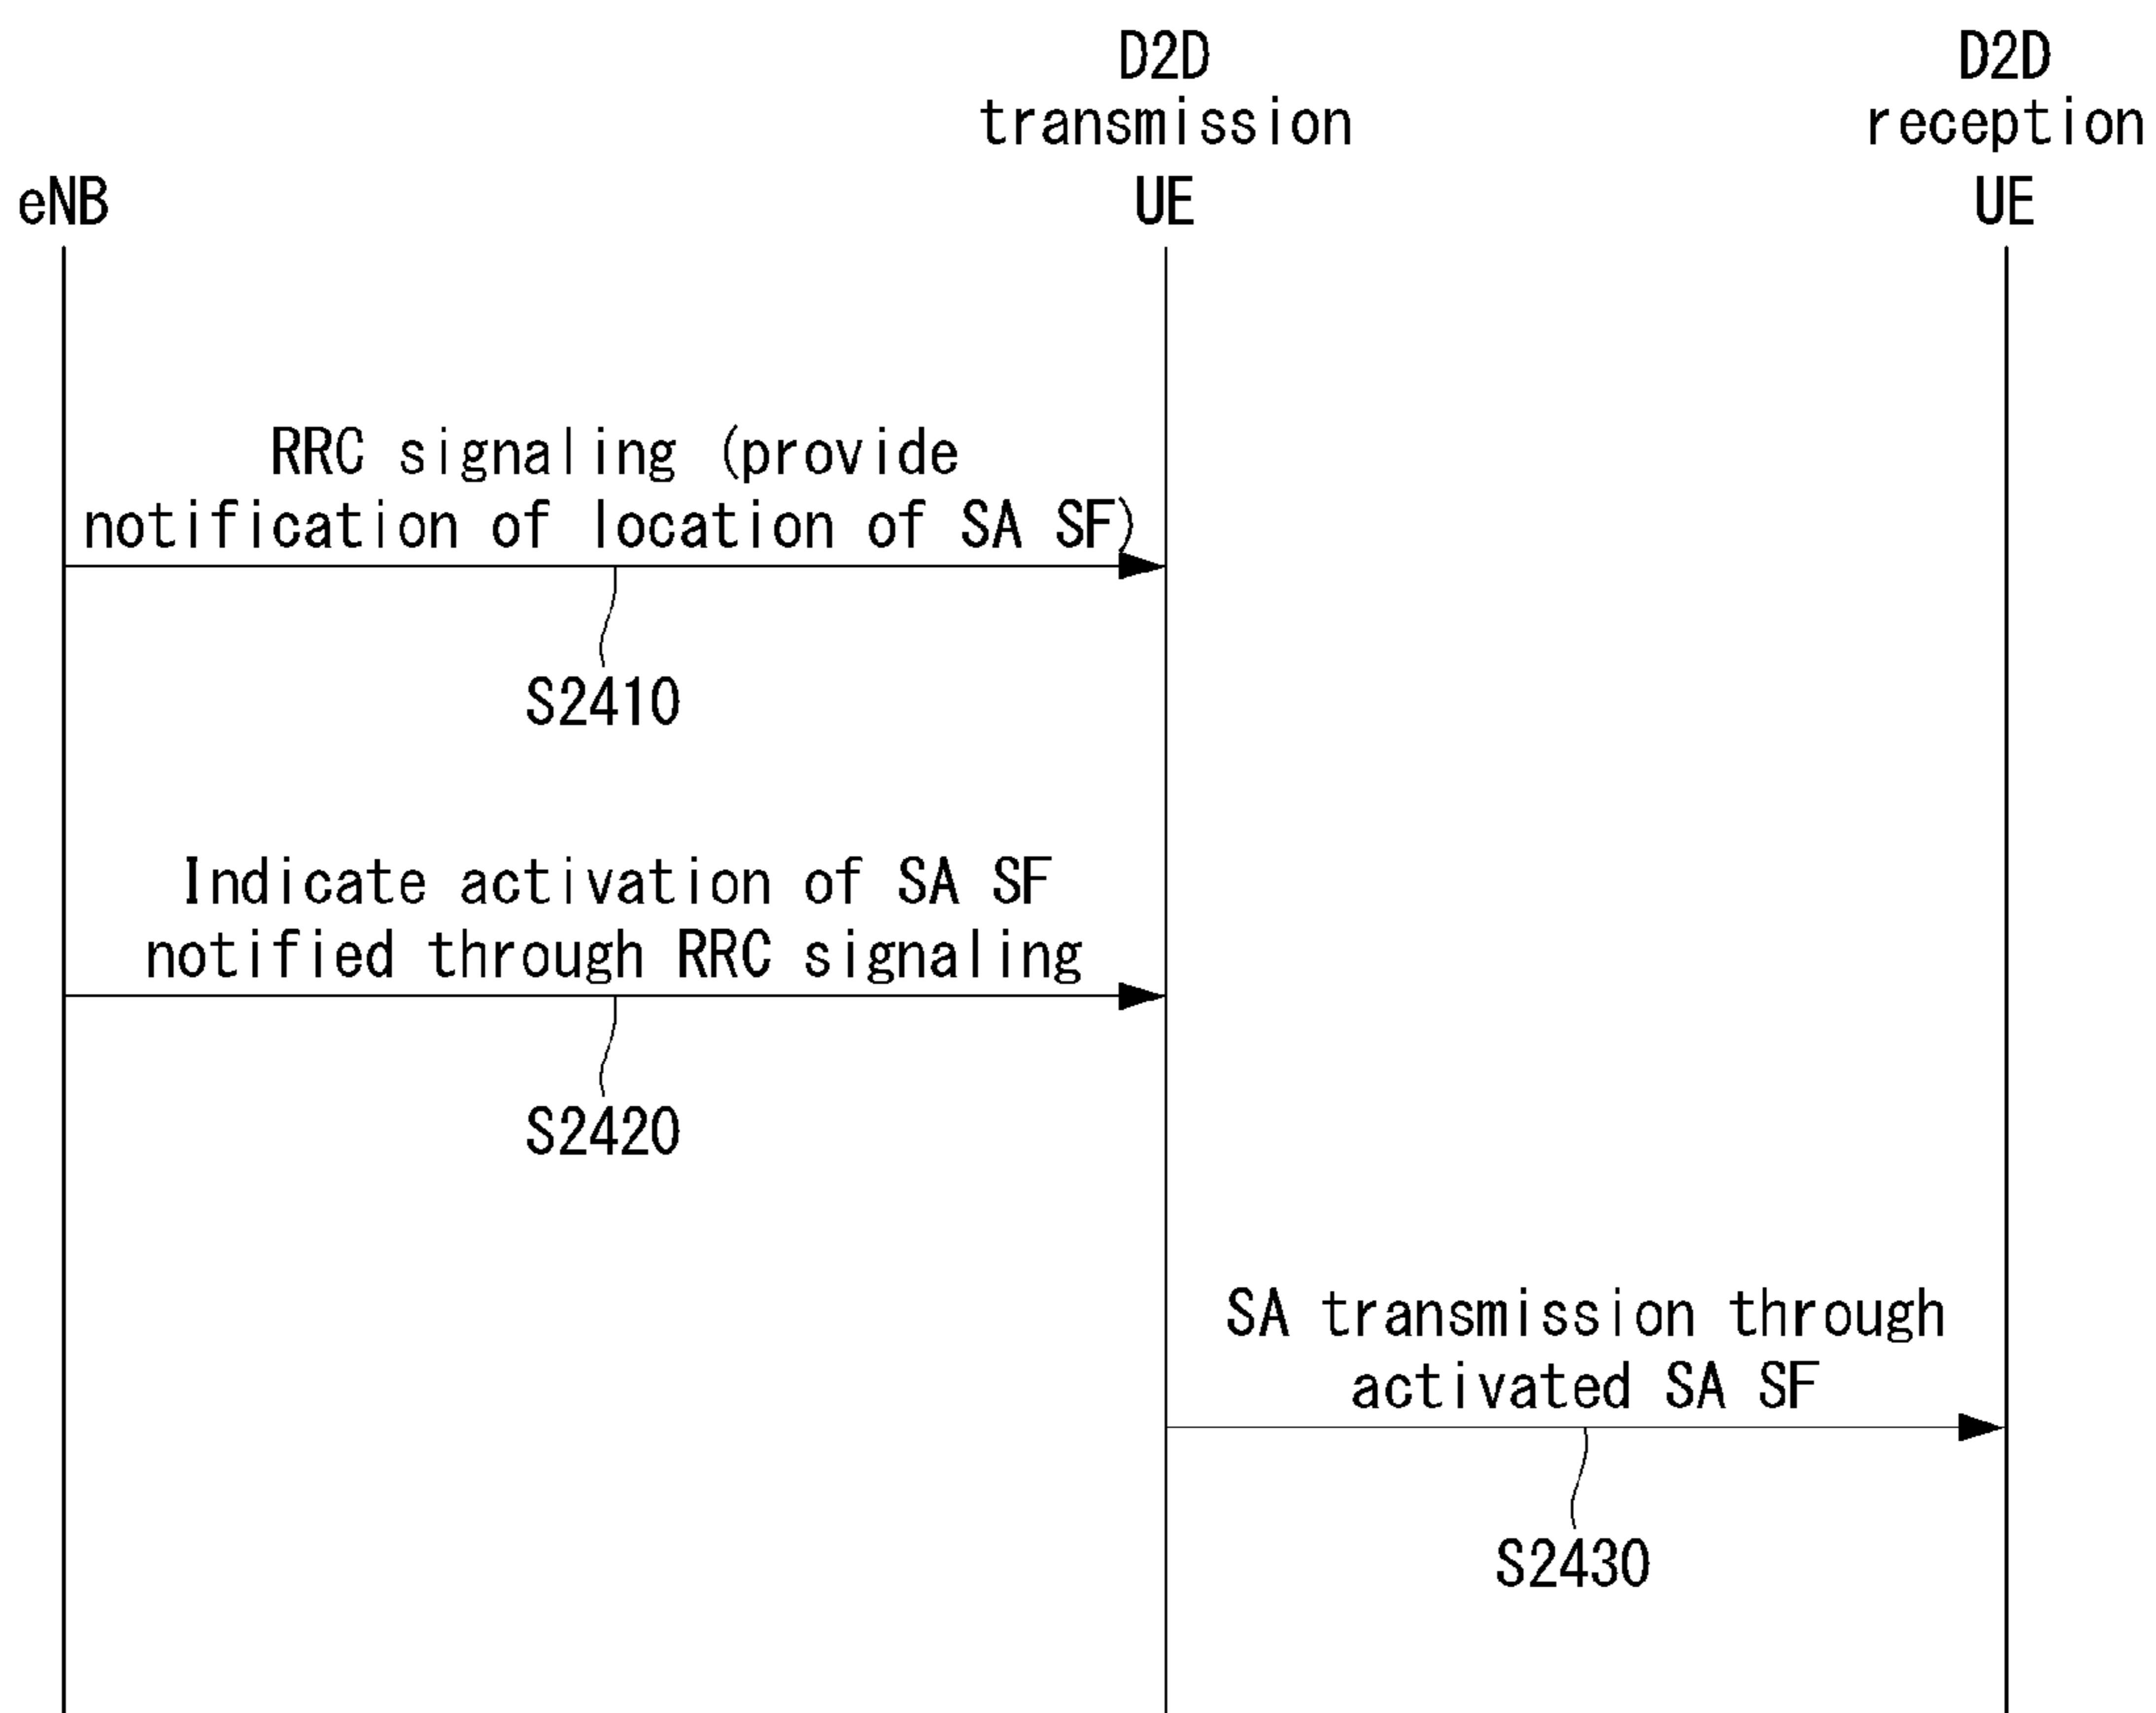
eNB

D2D transmission UE

D2D reception UE

RRC signaling (provide notification of location of SA SF)

S2410

Indicate activation of SA SF notified through RRC signaling

S2420

SA transmission through activated SA SF

S2430